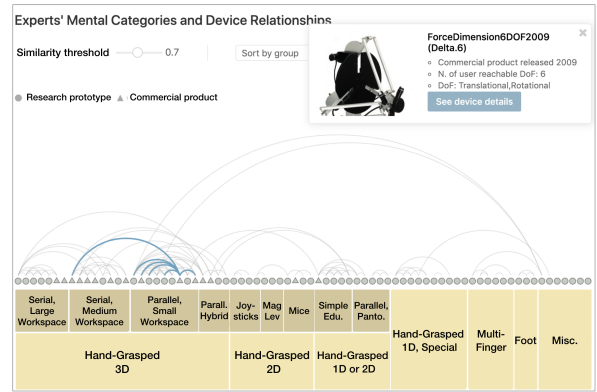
Experts' Mental Categories and Device Relationships

Similarity threshold 0.7

Sort by group

Research prototype Commercial product

ForceDimension6DOF2009 (Delta.6)

Commercial product released 2009

N. of user reachable DoF: 6

DoF: Translational,Rotational

See device details

×

| Serial, Large Workspace | Serial, Medium Workspace | Parallel, Small Workspace | Parall. Hybrid | Joy-sticks | Mag Lev | Mice | Simple Edu. | Parallel, Panto. | Hand-Grasped 1D, Special | Multi-Finger | Foot | Misc. |
|---|---|---|---|---|---|---|---|---|---|---|---|---|
| Hand-Grasped 3D | | | | Hand-Grasped 2D | | | Hand-Grasped 1D or 2D | | | | | |